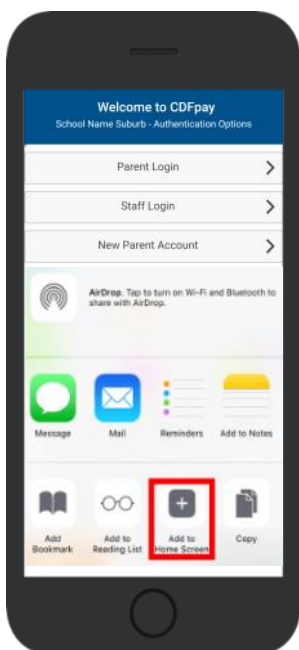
Welcome to CDFpay
School Name Suburb - Authentication Options

Parent Login

Staff Login

New Parent Account

AirDrop. Tap to turn on Wi-Fi and Bluetooth to share with AirDrop.

Message
Mail
Reminders
Add to Notes

Add Bookmark
Add to Reading List
Add to Home Screen
Copy